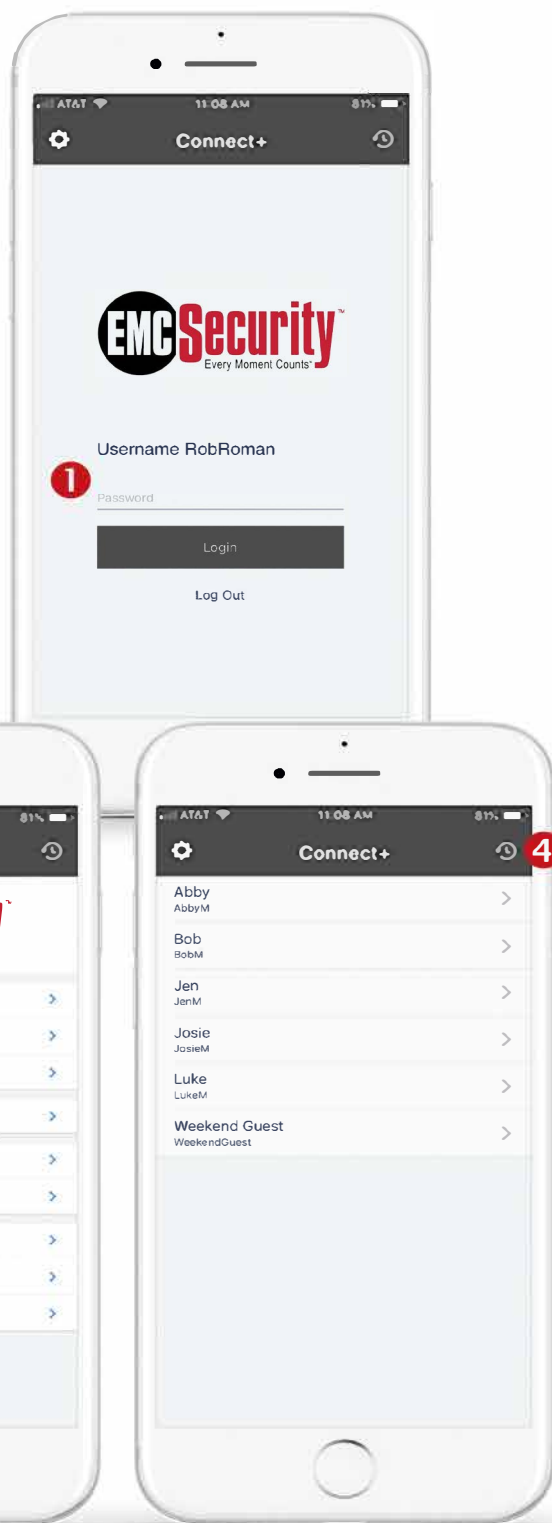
AT&T 11:08 AM 81%

Connect+

EMC Security™
Every Moment Counts™

Username RobRoman

1

Password

Login

Log Out

81%

AT&T 11:08 AM 81%

Connect+

4

Abby
AbbyM

Bob
BobM

Jen
JenM

Josie
JosieM

Luke
LukeM

Weekend Guest
WeekendGuest